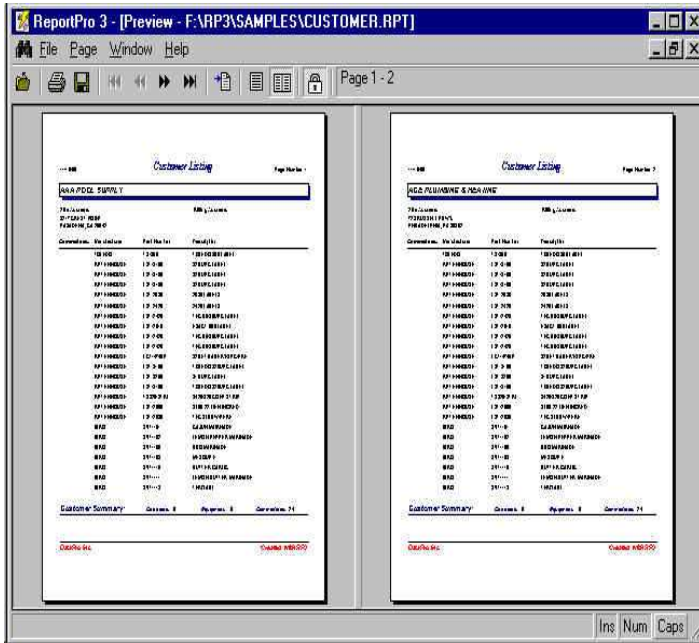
ReportPro 3 - [Preview - F:\RP3\SAMPLES\CUSTOMER.RPT]

File Page Window Help

Page 1 - 2

Customer Listing

AAA POOL SUPPLY

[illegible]

Customer Summary

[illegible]

Customer Listing

AGA PLUMBING & HEATING

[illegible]

Customer Summary

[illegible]

Ins Num Caps